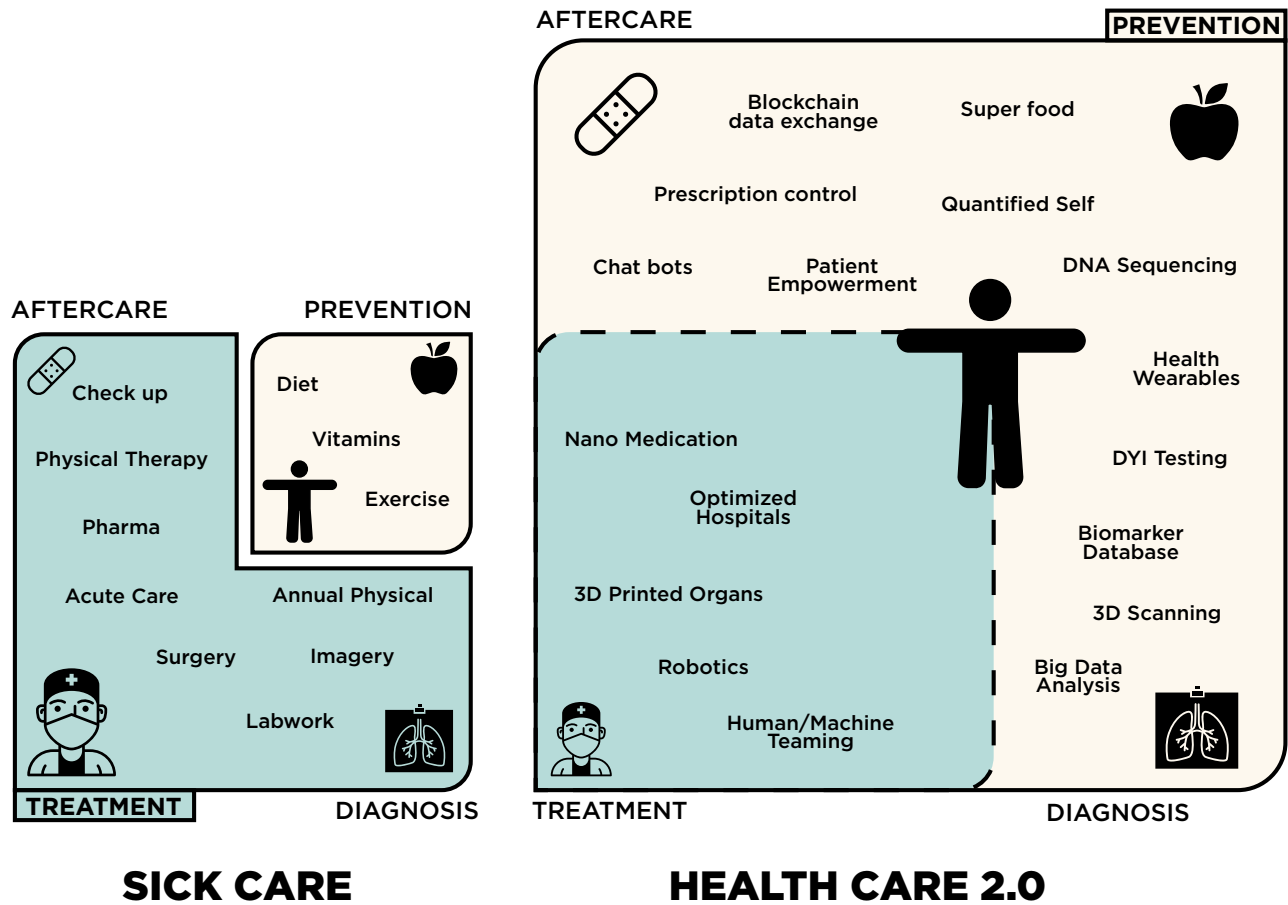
AFTERCARE

PREVENTION

Check up

Physical Therapy

Pharma

Acute Care

Surgery

Labwork

Diet

Vitamins

Exercise

Annual Physical

Imagery

TREATMENT

DIAGNOSIS

SICK CARE

AFTERCARE

PREVENTION

Blockchain data exchange

Super food

Prescription control

Quantified Self

Chat bots

Patient Empowerment

DNA Sequencing

Health Wearables

Nano Medication

DYI Testing

Optimized Hospitals

Biomarker Database

3D Printed Organs

3D Scanning

Robotics

Big Data Analysis

Human/Machine Teaming

TREATMENT

DIAGNOSIS

HEALTH CARE 2.0